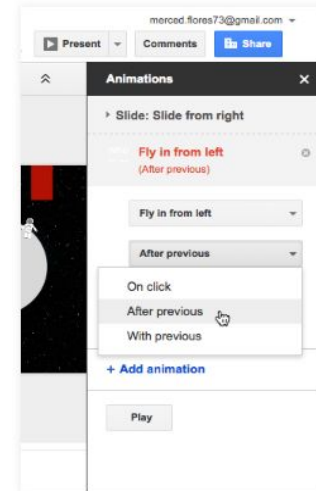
merced.flores73@gmail.com

Present

Comments

Share

Animations

Slide: Slide from right

Fly in from left
(After previous)

Fly in from left

After previous

On click

After previous

With previous

+ Add animation

Play